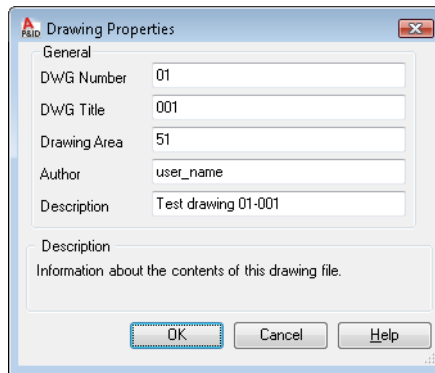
P&ID Drawing Properties

General

DWG Number 01

DWG Title 001

Drawing Area 51

Author user_name

Description Test drawing 01-001

Description

Information about the contents of this drawing file.

OK Cancel Help